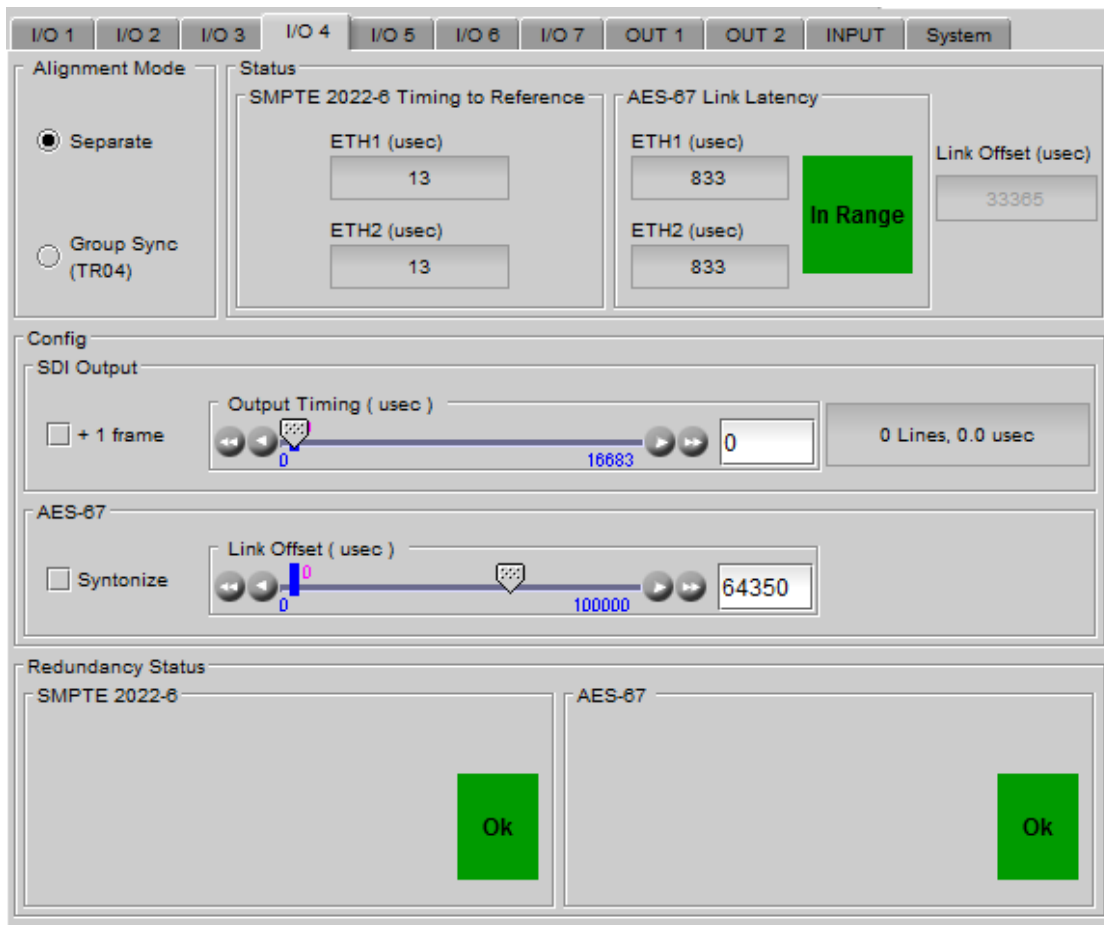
I/O 1 I/O 2 I/O 3 I/O 4 I/O 5 I/O 6 I/O 7 OUT 1 OUT 2 INPUT System

Alignment Mode

Separate

Group Sync (TR04)

Status

SMPTE 2022-6 Timing to Reference

ETH1 (usec)

13

ETH2 (usec)

13

AES-67 Link Latency

ETH1 (usec)

833

ETH2 (usec)

833

In Range

Link Offset (usec)

33365

Config

SDI Output

+ 1 frame

Output Timing ( usec )

0

0

16683

0

0 Lines, 0.0 usec

AES-67

Syntonize

Link Offset ( usec )

0

0

100000

64350

Redundancy Status

SMPTE 2022-6

Ok

AES-67

Ok